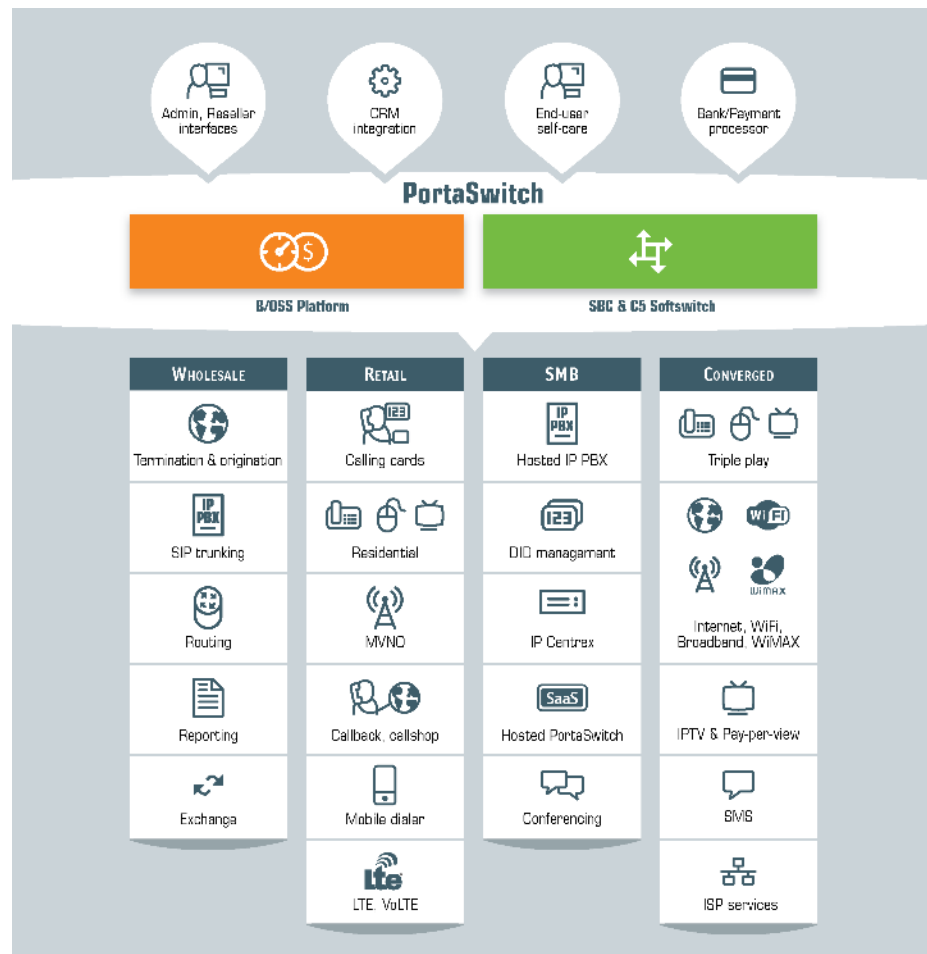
Admin, Reseller interfaces

CRM integration

End-user self-care

Bank/Payment processor

PortaSwitch

B/OSS Platform

SBC & C5 Softswitch

| WHOLESALE | RETAIL | SMB | CONVERGED |
|---|---|---|---|
| Termination & origination | Calling cards | Hosted IP PBX | Triple play |
| SIP trunking | Residential | DID management | Internet, WiFi, Broadband, WiMAX |
| Routing | MVNO | IP Centrex | IPTV & Pay-per-view |
| Reporting | Callback, callshop | Hosted PortaSwitch | SMS |
| Exchange | Mobile dialer | Conferencing | ISP services |
| | LTE, VoLTE | | |

IP PBX

123

IP PBX

123

SaaS

WiFi

WiMAX

Lte